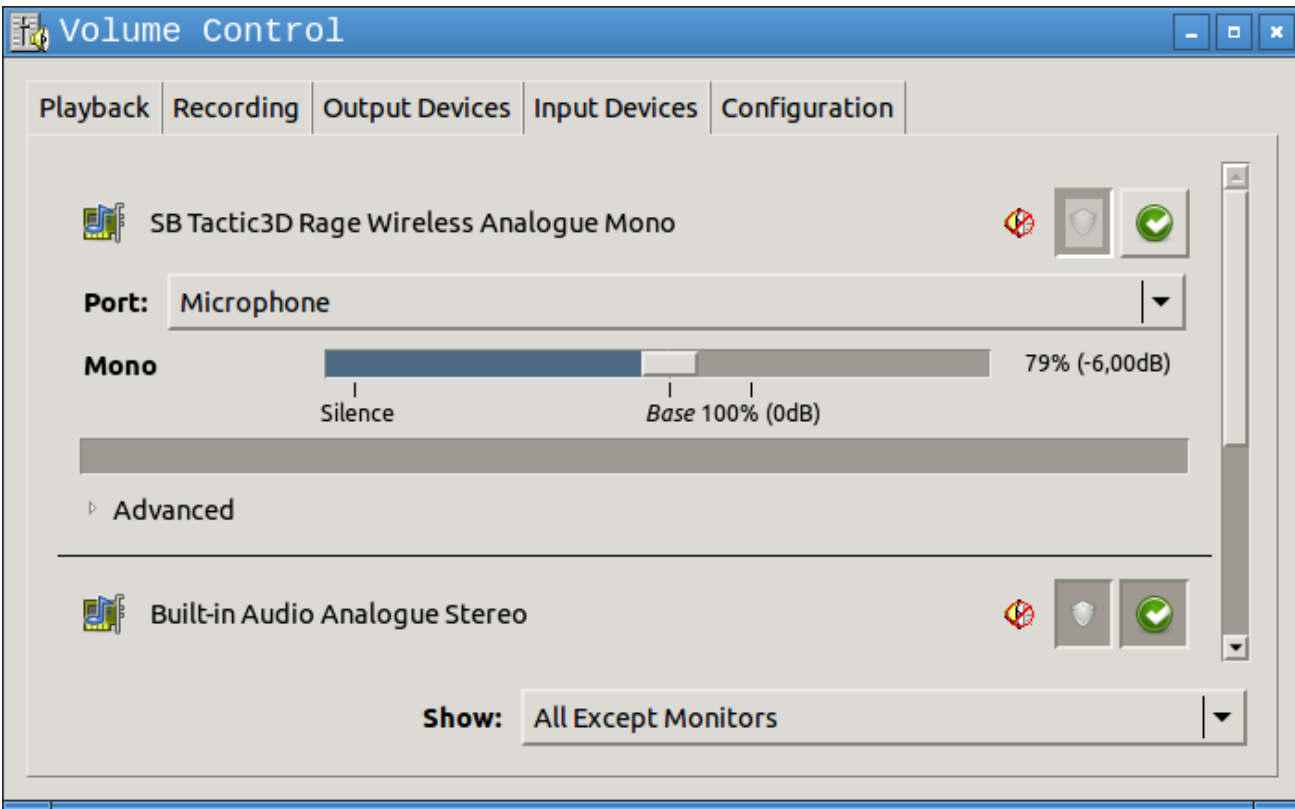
Volume Control

Playback | Recording | Output Devices | Input Devices | Configuration

SB Tactic3D Rage Wireless Analogue Mono

Port: Microphone

Mono 79% (-6,00dB)

Silence *Base* 100% (0dB)

Advanced

Built-in Audio Analogue Stereo

Show: All Except Monitors